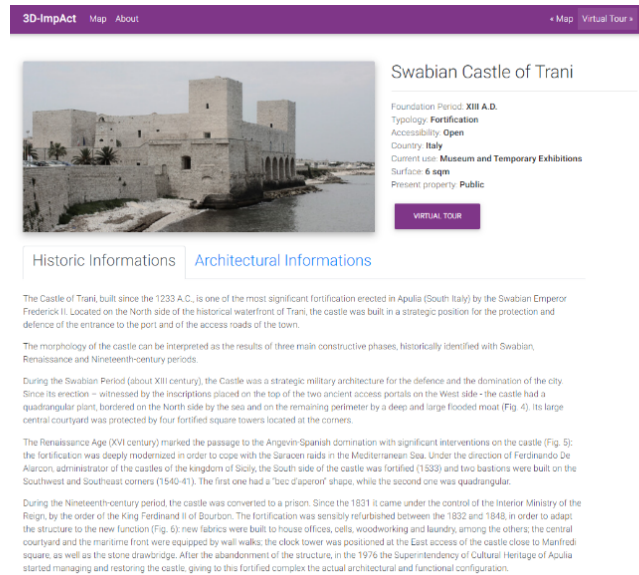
3D-ImpAct Map About

« Map Virtual Tour »

Swabian Castle of Trani

Foundation Period: XIII A.D.
Typology: Fortification
Accessibility: Open
Country: Italy
Current use: Museum and Temporary Exhibitions
Surface: 6 sqm
Present property: Public

VIRTUAL TOUR

Historic Informations Architectural Informations

The Castle of Trani, built since the 1233 A.C., is one of the most significant fortification erected in Apulia (South Italy) by the Swabian Emperor Frederick II. Located on the North side of the historical waterfront of Trani, the castle was built in a strategic position for the protection and defence of the entrance to the port and of the access roads of the town.

The morphology of the castle can be interpreted as the results of three main constructive phases, historically identified with Swabian, Renaissance and Nineteenth-century periods.

During the Swabian Period (about XIII century), the Castle was a strategic military architecture for the defence and the domination of the city. Since its erection – witnessed by the inscriptions placed on the top of the two ancient access portals on the West side - the castle had a quadrangular plant, bordered on the North side by the sea and on the remaining perimeter by a deep and large flooded moat (Fig. 4). Its large central courtyard was protected by four fortified square towers located at the corners.

The Renaissance Age (XVI century) marked the passage to the Angevin-Spanish domination with significant interventions on the castle (Fig. 5): the fortification was deeply modernized in order to cope with the Saracen raids in the Mediterranean Sea. Under the direction of Ferdinando De Alarcon, administrator of the castles of the kingdom of Sicily, the South side of the castle was fortified (1533) and two bastions were built on the Southwest and Southeast corners (1540-41). The first one had a "bec d'aperon" shape, while the second one was quadrangular.

During the Nineteenth-century period, the castle was converted to a prison. Since the 1831 it came under the control of the Interior Ministry of the Reign, by the order of the King Ferdinand II of Bourbon. The fortification was sensibly refurbished between the 1832 and 1848, in order to adapt the structure to the new function (Fig. 6): new fabrics were built to house offices, cells, woodworking and laundry, among the others; the central courtyard and the maritime front were equipped by wall walks; the clock tower was positioned at the East access of the castle close to Manfredi square, as well as the stone drawbridge. After the abandonment of the structure, in the 1976 the Superintendency of Cultural Heritage of Apulia started managing and restoring the castle, giving to this fortified complex the actual architectural and functional configuration.